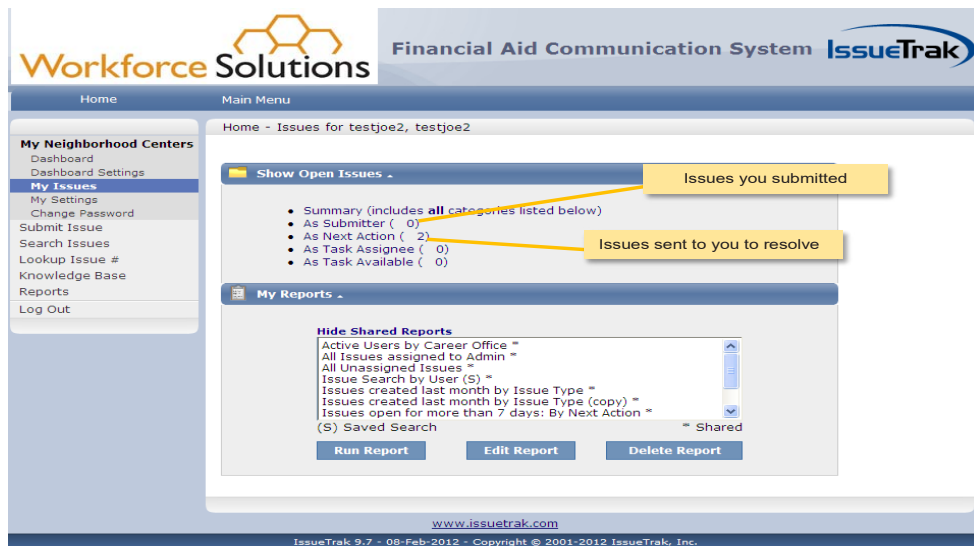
Workforce Solutions

Financial Aid Communication System

IssueTrak

Home

Main Menu

My Neighborhood Centers
Dashboard
Dashboard Settings
My Issues
My Settings
Change Password
Submit Issue
Search Issues
Lookup Issue #
Knowledge Base
Reports
Log Out

Home - Issues for testjoe2, testjoe2

Show Open Issues

Issues you submitted

- Summary (includes all categories listed below)
- As Submitter ( 0)
- As Next Action ( 2)
- As Task Assignee ( 0)
- As Task Available ( 0)

Issues sent to you to resolve

My Reports

Hide Shared Reports
Active Users by Career Office *
All Issues assigned to Admin *
All Unassigned Issues *
Issue Search by User (S) *
Issues created last month by Issue Type *
Issues created last month by Issue Type (copy) *
Issues open for more than 7 days: By Next Action *

(S) Saved Search

* Shared

Run Report

Edit Report

Delete Report

www.issuetrak.com

IssueTrak 9.7 - 08-Feb-2012 - Copyright © 2001-2012 IssueTrak, Inc.